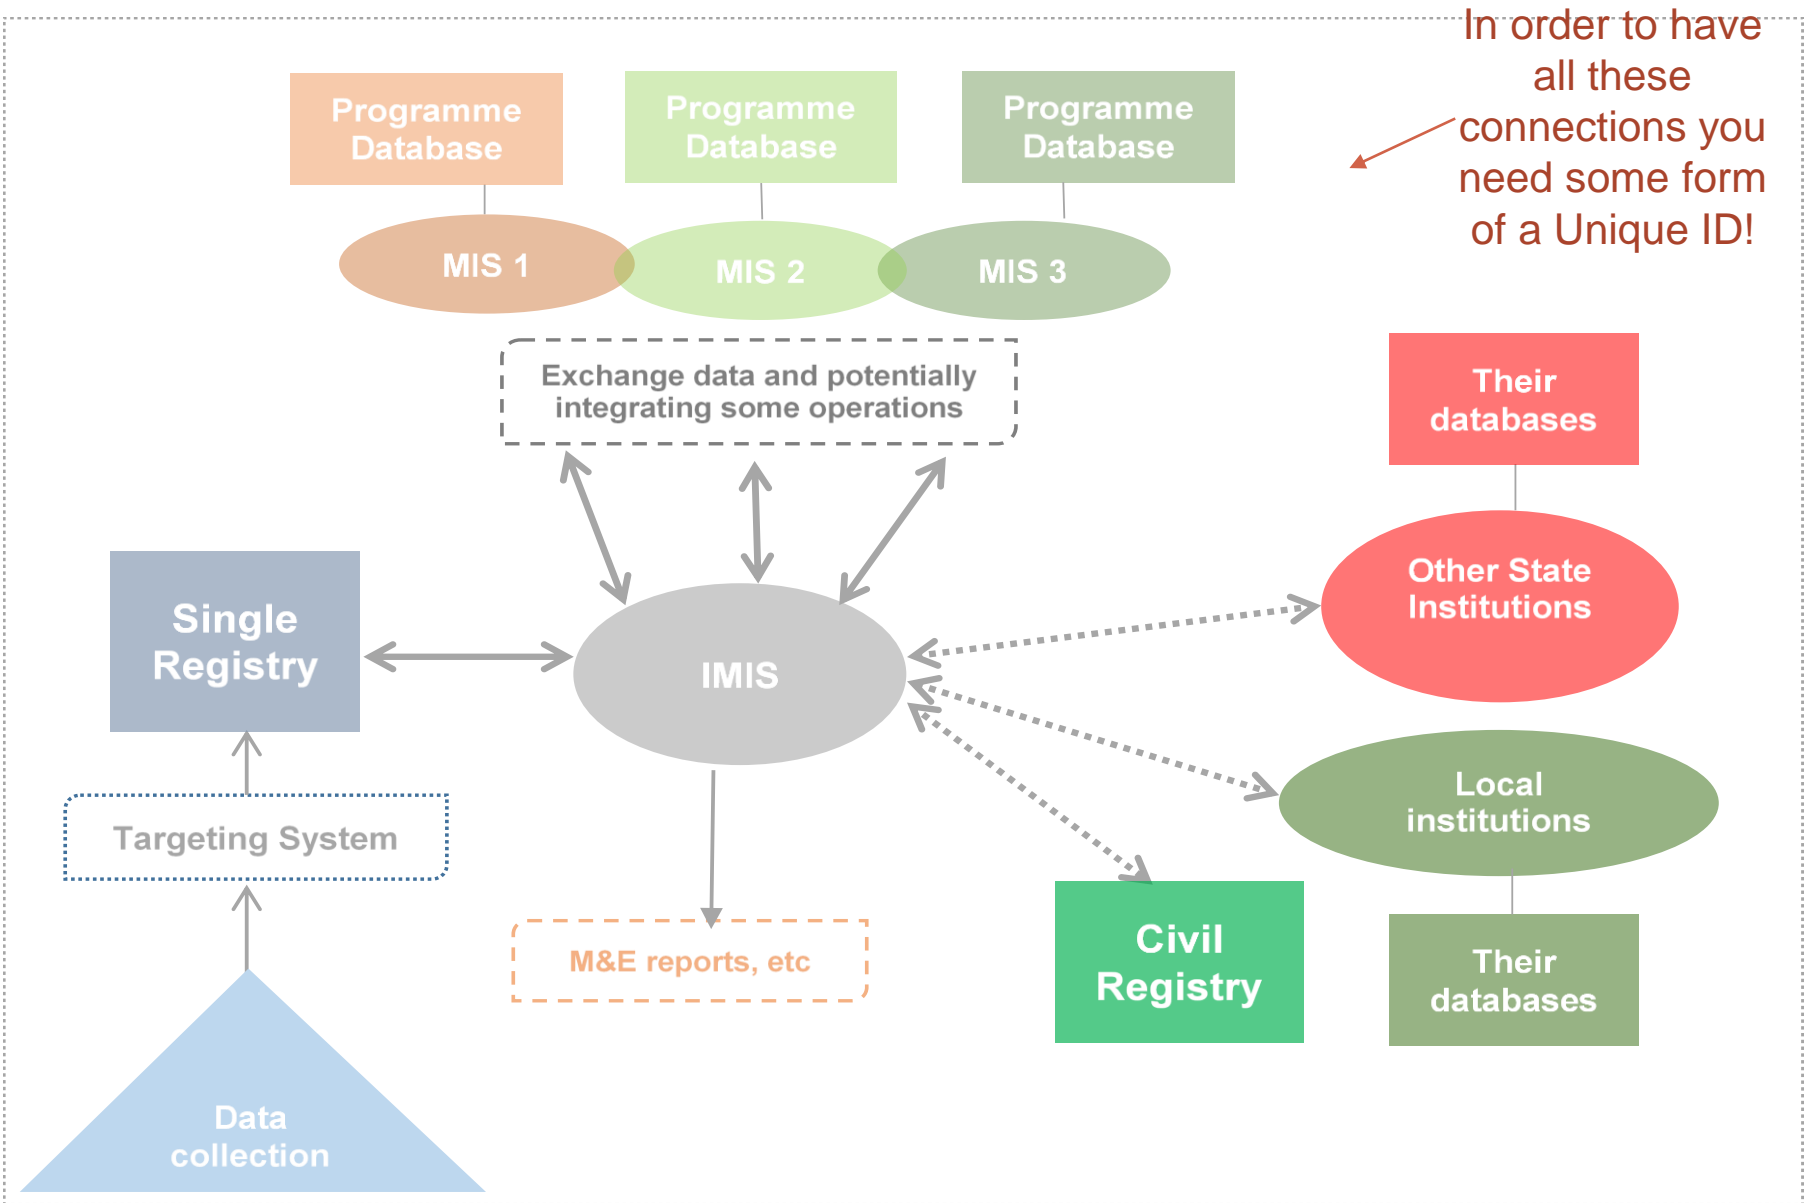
In order to have all these connections you need some form of a Unique ID!

Programme Database

Programme Database

Programme Database

MIS 1

MIS 2

MIS 3

Exchange data and potentially integrating some operations

Their databases

Other State Institutions

Single Registry

IMIS

Local institutions

Targeting System

Civil Registry

Their databases

M&E reports, etc

Data collection